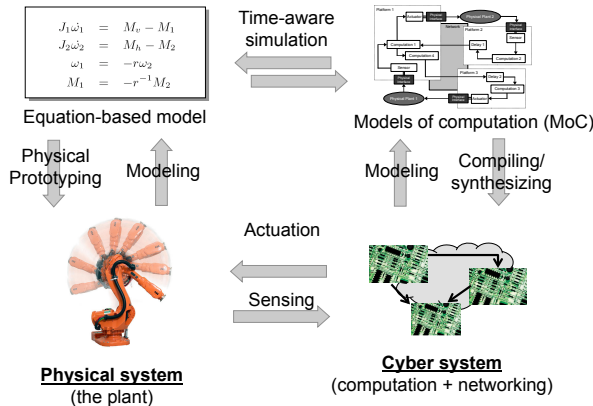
$J_1\dot{\omega}_1 = M_v - M_1$
$J_2\dot{\omega}_2 = M_h - M_2$
$\omega_1 = -r\omega_2$
$M_1 = -r^{-1}M_2$

Time-aware simulation

Platform 1 Actuator Physical Interface Physical Plant 2 Physical Interface Platform 2 Network Computation 1 Computation 4 Delay 1 Sensor Computation 2 Sensor Platform 3 Delay 2 Physical Plant 1 Physical Interface Computation 3 Physical Interface Actuator

Equation-based model

Models of computation (MoC)

Physical Prototyping

Modeling

Modeling

Compiling/ synthesizing

Actuation

Sensing

Physical system
(the plant)

Cyber system
(computation + networking)